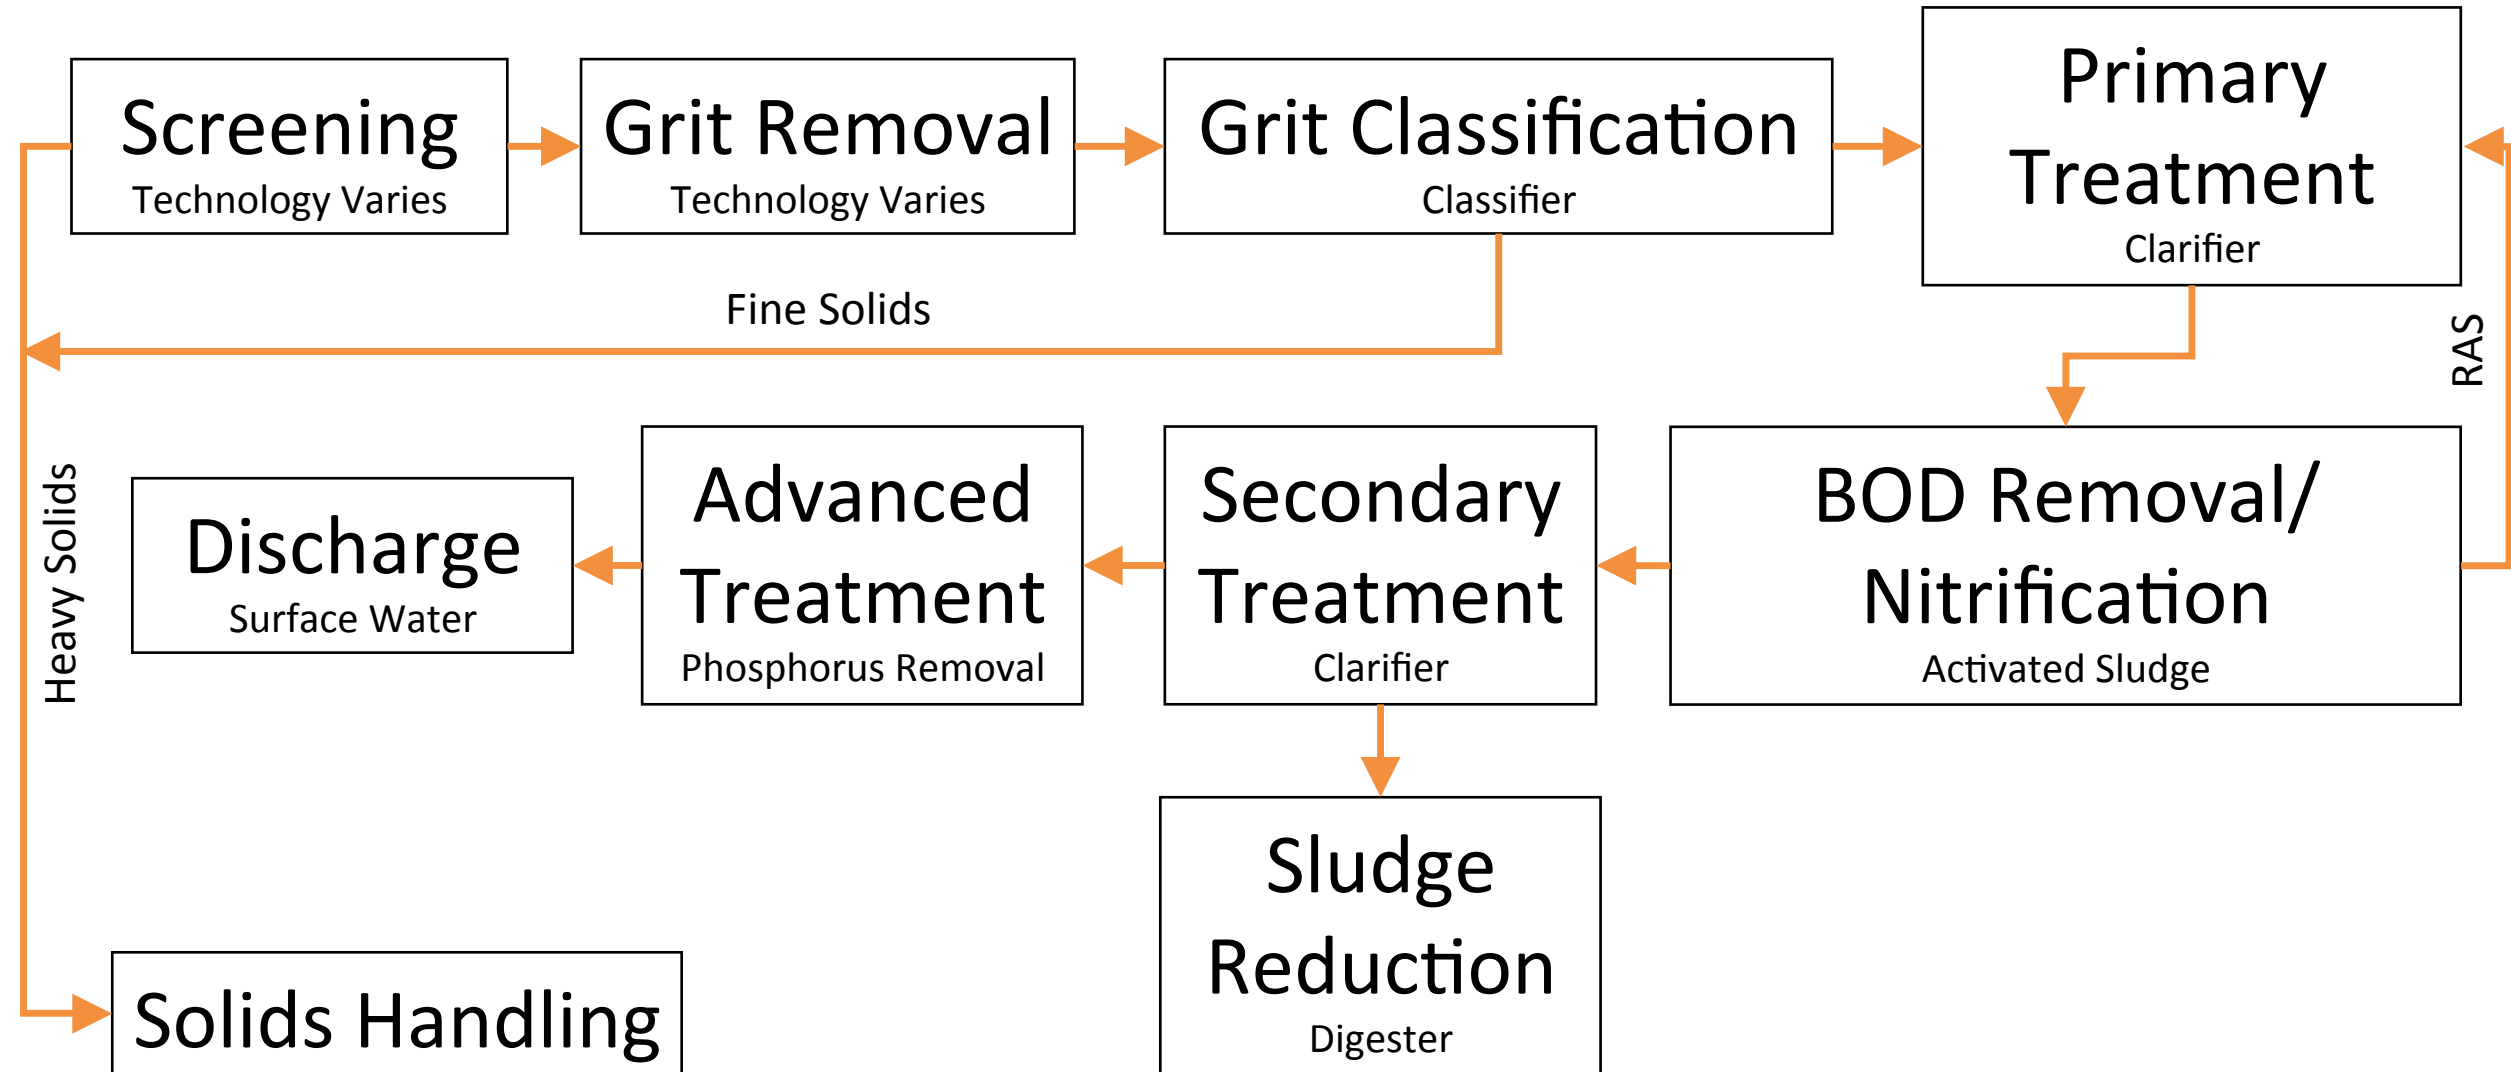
Screening
Technology Varies

Grit Removal
Technology Varies

Grit Classification
Classifier

Primary Treatment
Clarifier

Fine Solids

RAS

Heavy Solids

Discharge
Surface Water

Advanced Treatment
Phosphorus Removal

Secondary Treatment
Clarifier

BOD Removal/ Nitrification
Activated Sludge

Sludge Reduction
Digester

Solids Handling